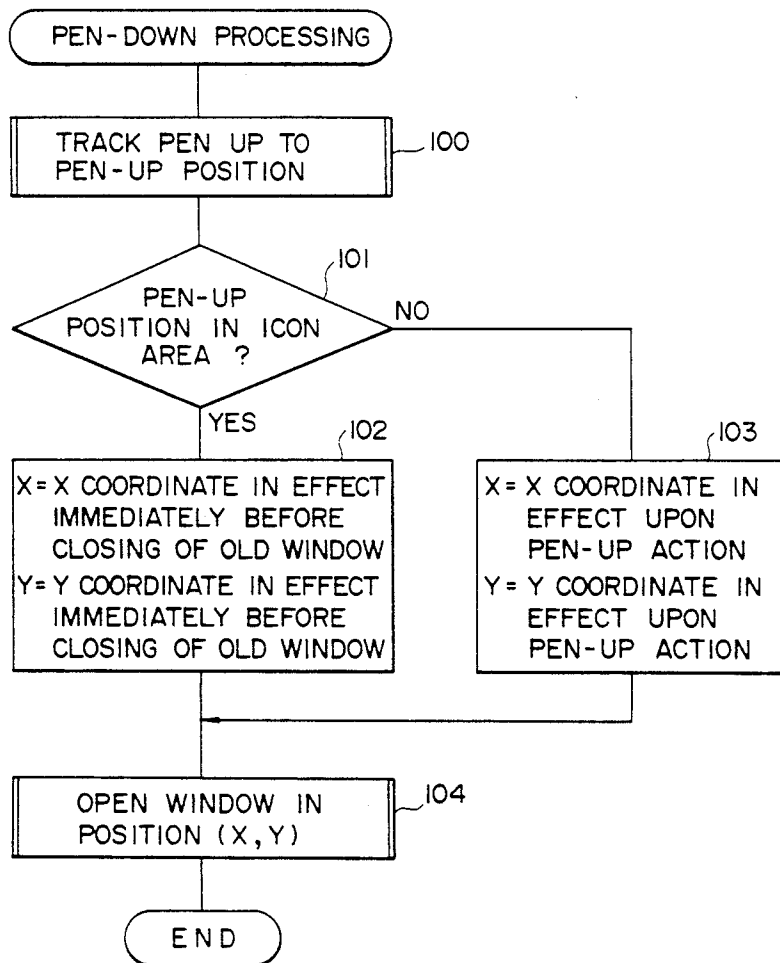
PEN-DOWN PROCESSING

TRACK PEN UP TO PEN-UP POSITION

100

101

PEN-UP POSITION IN ICON AREA ?

NO

YES

102

X= X COORDINATE IN EFFECT IMMEDIATELY BEFORE CLOSING OF OLD WINDOW
Y= Y COORDINATE IN EFFECT IMMEDIATELY BEFORE CLOSING OF OLD WINDOW

103

X= X COORDINATE IN EFFECT UPON PEN-UP ACTION
Y= Y COORDINATE IN EFFECT UPON PEN-UP ACTION

OPEN WINDOW IN POSITION (X, Y)

104

END